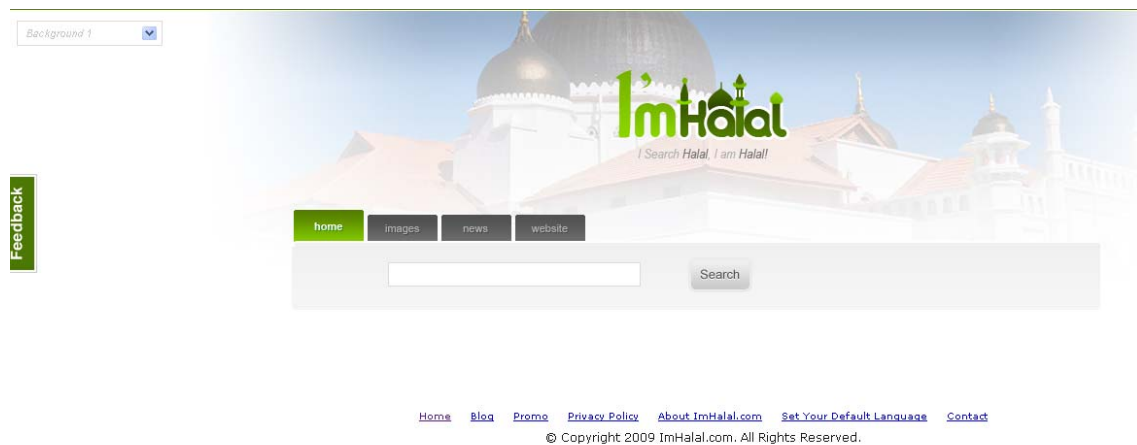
Background 1

Feedback

I'mHalal

I Search Halal, I am Halal!

home images news website

Search

Home Blog Promo Privacy Policy About ImHalal.com Set Your Default Language Contact

© Copyright 2009 ImHalal.com. All Rights Reserved.